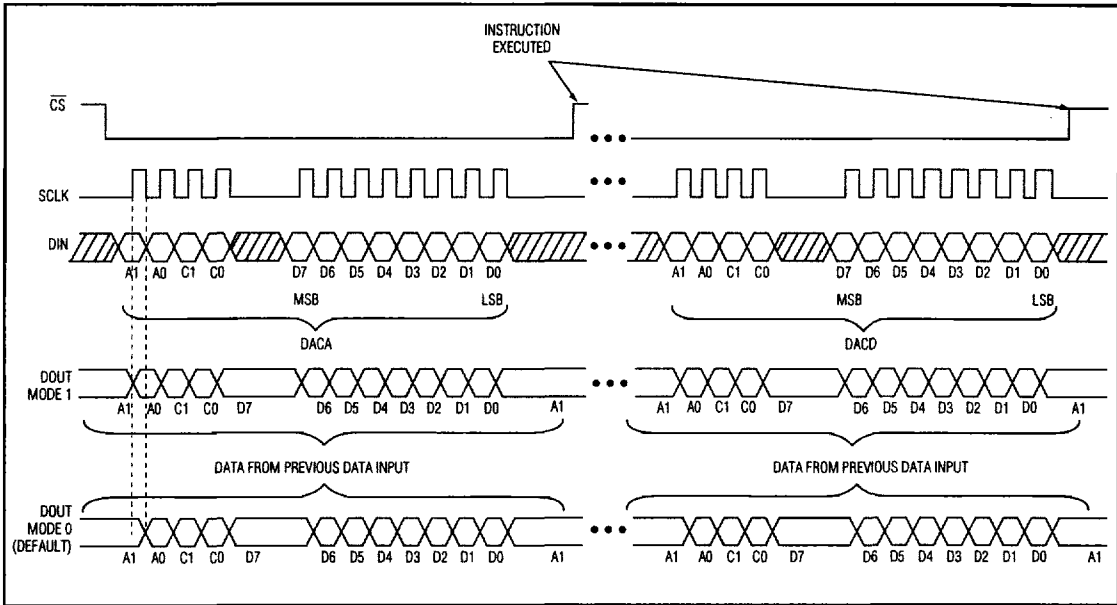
INSTRUCTION EXECUTED

$\overline{CS}$

SCLK

DIN

A1 A0 C1 C0 D7 D6 D5 D4 D3 D2 D1 D0

MSB LSB

DACA

A1 A0 C1 C0 D7 D6 D5 D4 D3 D2 D1 D0

MSB LSB

DACD

DOUT MODE 1

A1 A0 C1 C0 D7 D6 D5 D4 D3 D2 D1 D0 A1

A1 A0 C1 C0 D7 D6 D5 D4 D3 D2 D1 D0 A1

DATA FROM PREVIOUS DATA INPUT

DATA FROM PREVIOUS DATA INPUT

DOUT MODE 0 (DEFAULT)

A1 A0 C1 C0 D7 D6 D5 D4 D3 D2 D1 D0 A1

A1 A0 C1 C0 D7 D6 D5 D4 D3 D2 D1 D0 A1